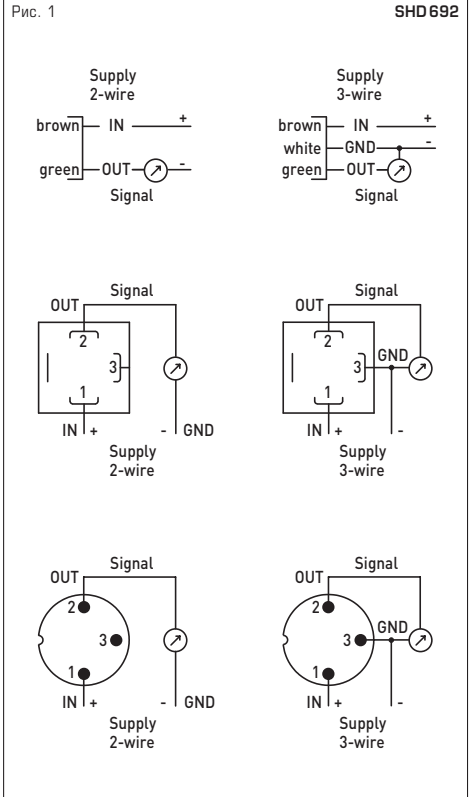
Рис. 1

SHD 692

Supply
2-wire

brown IN +

green OUT -

Signal

Supply
3-wire

brown IN +

white GND -

green OUT

Signal

Signal

OUT

2

3

1

IN +

- GND

Supply
2-wire

Signal

OUT

2

3

GND

1

IN +

-

Supply
3-wire

Signal

OUT

2

3

1

IN +

- GND

Supply
2-wire

Signal

OUT

2

3

GND

1

IN +

-

Supply
3-wire